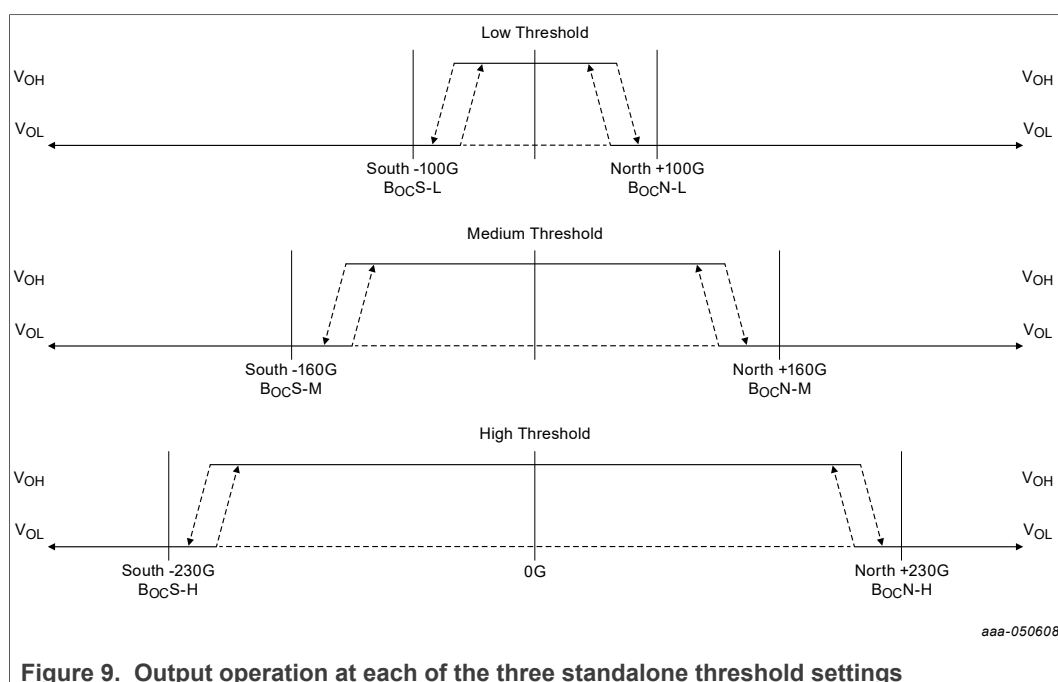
Low Threshold

$V_{OH}$ $V_{OH}$

$V_{OL}$ $V_{OL}$

South -100G
$B_{OC}$S-L

North +100G
$B_{OC}$N-L

Medium Threshold

$V_{OH}$ $V_{OH}$

$V_{OL}$ $V_{OL}$

South -160G
$B_{OC}$S-M

North +160G
$B_{OC}$N-M

High Threshold

$V_{OH}$ $V_{OH}$

$V_{OL}$ $V_{OL}$

South -230G
$B_{OC}$S-H

0G

North +230G
$B_{OC}$N-H

aaa-050608

**Figure 9. Output operation at each of the three standalone threshold settings**